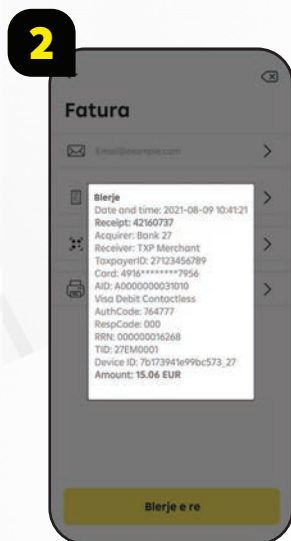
2

Fatura

Email@example.com

Blerje
Date and time: 2021-08-09 10:41:21
Receipt: 42160737
Acquirer: Bank 27
Receiver: TXP Merchant
TaxpayerID: 27123456789
Card: 4916********7956
AID: A0000000031010
Visa Debit Contactless
AuthCode: 764777
RespCode: 000
RRN: 000000016268
TID: 27EM0001
Device ID: 7b173941e99bc573_27
Amount: 15.06 EUR

Blerje e re